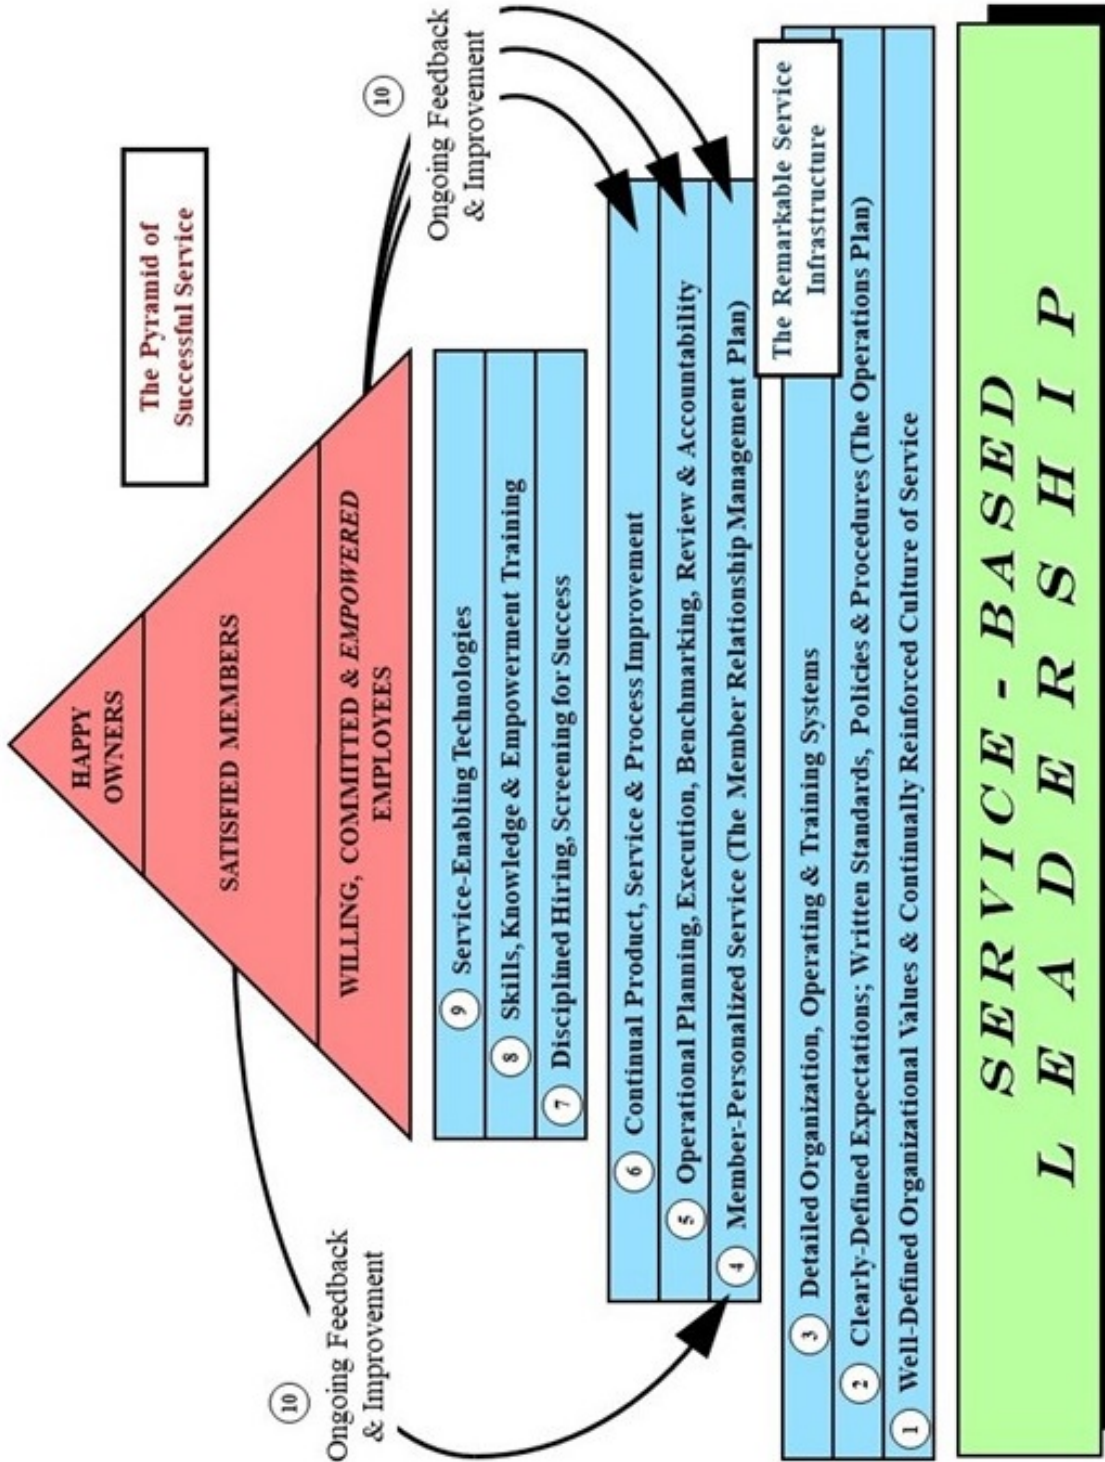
The Pyramid of Successful Service

HAPPY OWNERS

SATISFIED MEMBERS

WILLING, COMMITTED & *EMPOWERED* EMPLOYEES

10 Ongoing Feedback & Improvement

10 Ongoing Feedback & Improvement

9 Service-Enabling Technologies

8 Skills, Knowledge & Empowerment Training

7 Disciplined Hiring, Screening for Success

6 Continual Product, Service & Process Improvement

5 Operational Planning, Execution, Benchmarking, Review & Accountability

4 Member-Personalized Service (The Member Relationship Management Plan)

The Remarkable Service Infrastructure

3 Detailed Organization, Operating & Training Systems

2 Clearly-Defined Expectations; Written Standards, Policies & Procedures (The Operations Plan)

1 Well-Defined Organizational Values & Continually Reinforced Culture of Service

SERVICE - BASED LEADERSHIP